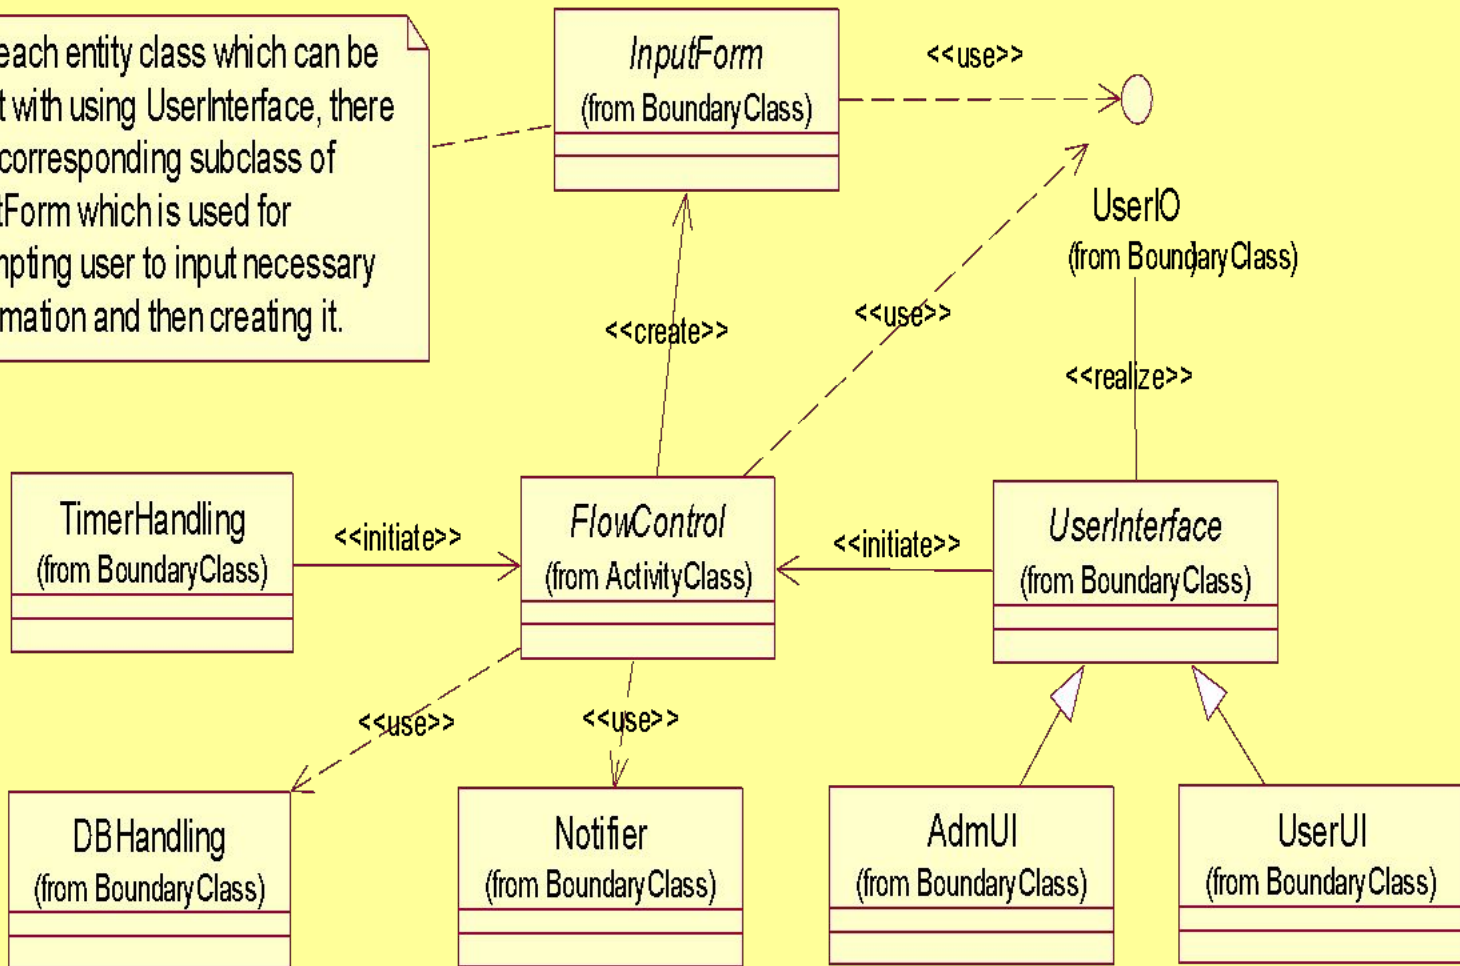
each entity class which can be t with using UserInterface, there corresponding subclass of tForm which is used for npting user to input necessary mation and then creating it.

InputForm
(from BoundaryClass)

<<use>>

UserIO
(from BoundaryClass)

<<create>>

<<use>>

<<realize>>

TimerHandling
(from BoundaryClass)

<<initiate>>

FlowControl
(from ActivityClass)

<<initiate>>

UserInterface
(from BoundaryClass)

<<use>>

<<use>>

DBHandling
(from BoundaryClass)

Notifier
(from BoundaryClass)

AdmUI
(from BoundaryClass)

UserUI
(from BoundaryClass)